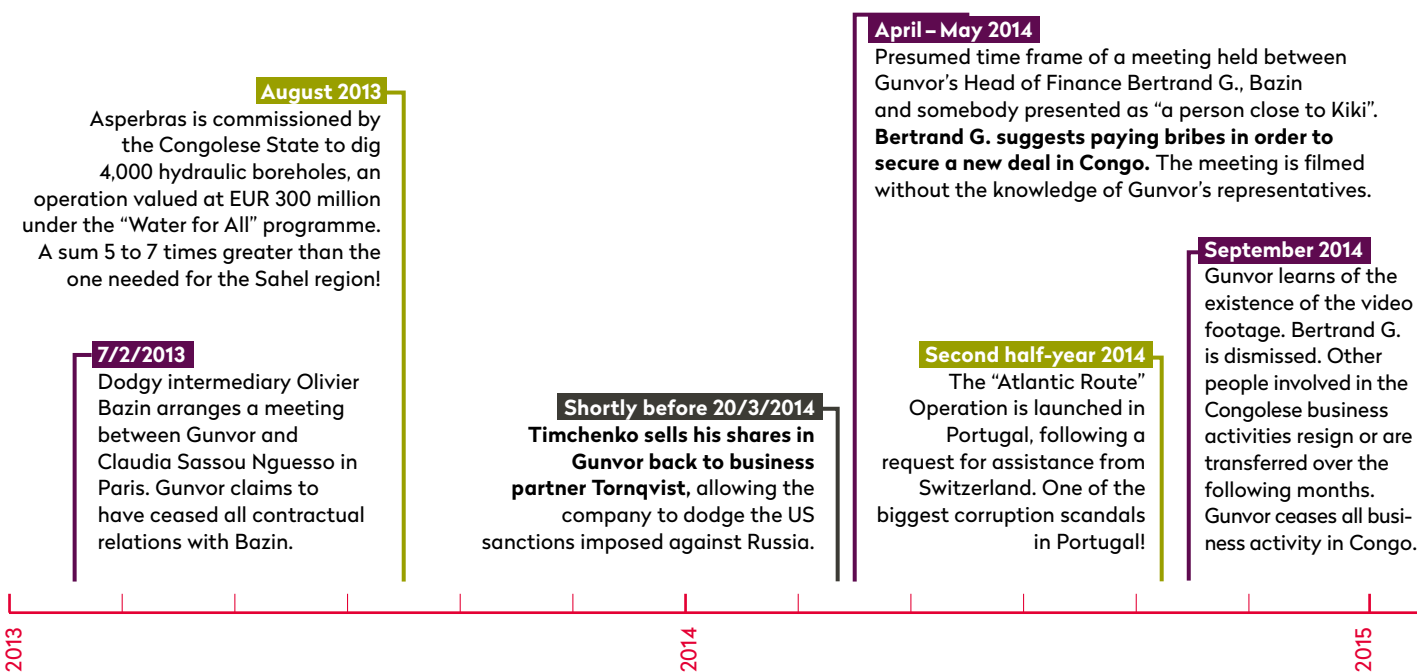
April – May 2014
Presumed time frame of a meeting held between Gunvor's Head of Finance Bertrand G., Bazin and somebody presented as "a person close to Kiki". **Bertrand G. suggests paying bribes in order to secure a new deal in Congo.** The meeting is filmed without the knowledge of Gunvor's representatives.

August 2013
Asperbras is commissioned by the Congolese State to dig 4,000 hydraulic boreholes, an operation valued at EUR 300 million under the "Water for All" programme. A sum 5 to 7 times greater than the one needed for the Sahel region!

7/2/2013
Dodgy intermediary Olivier Bazin arranges a meeting between Gunvor and Claudia Sassou Nguesso in Paris. Gunvor claims to have ceased all contractual relations with Bazin.

Shortly before 20/3/2014
**Timchenko sells his shares in Gunvor back to business partner Tornqvist,** allowing the company to dodge the US sanctions imposed against Russia.

Second half-year 2014
The "Atlantic Route" Operation is launched in Portugal, following a request for assistance from Switzerland. One of the biggest corruption scandals in Portugal!

September 2014
Gunvor learns of the existence of the video footage. Bertrand G. is dismissed. Other people involved in the Congolese business activities resign or are transferred over the following months. Gunvor ceases all business activity in Congo.

2013
2014
2015